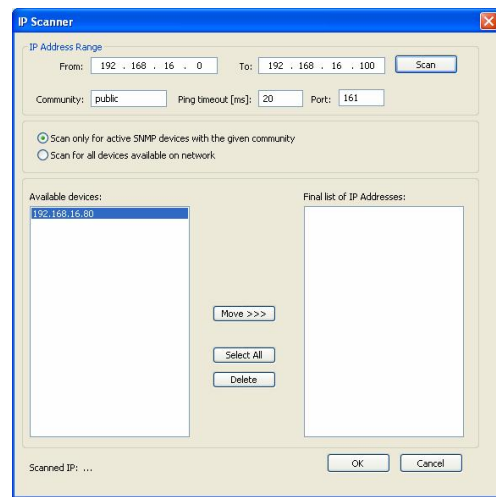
IP Scanner

IP Address Range

From: 192 . 168 . 16 . 0

To: 192 . 168 . 16 . 100

Scan

Community: public

Ping timeout [ms]: 20

Port: 161

Scan only for active SNMP devices with the given community

Scan for all devices available on network

Available devices:

192.168.16.80

Final list of IP Addresses:

Move >>>

Select All

Delete

Scanned IP: ...

OK

Cancel